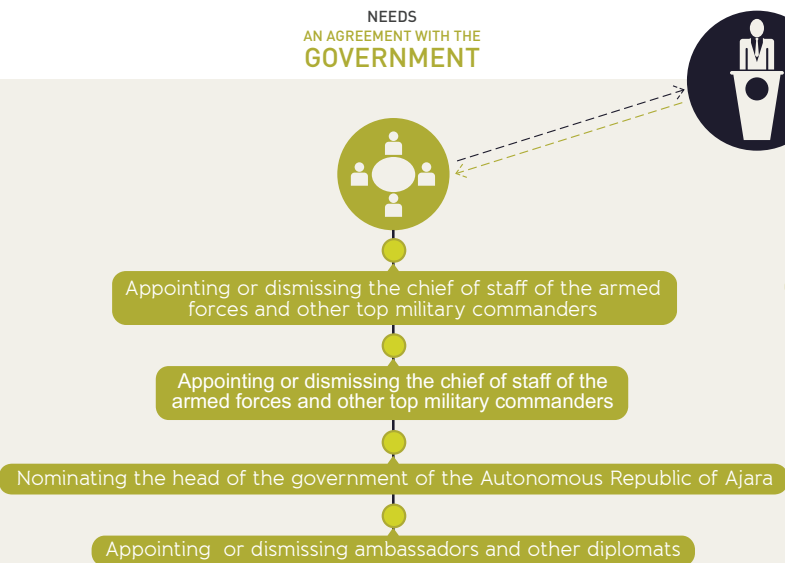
NEEDS
AN AGREEMENT WITH THE
GOVERNMENT

Appointing or dismissing the chief of staff of the armed forces and other top military commanders

Appointing or dismissing the chief of staff of the armed forces and other top military commanders

Nominating the head of the government of the Autonomous Republic of Ajara

Appointing or dismissing ambassadors and other diplomats